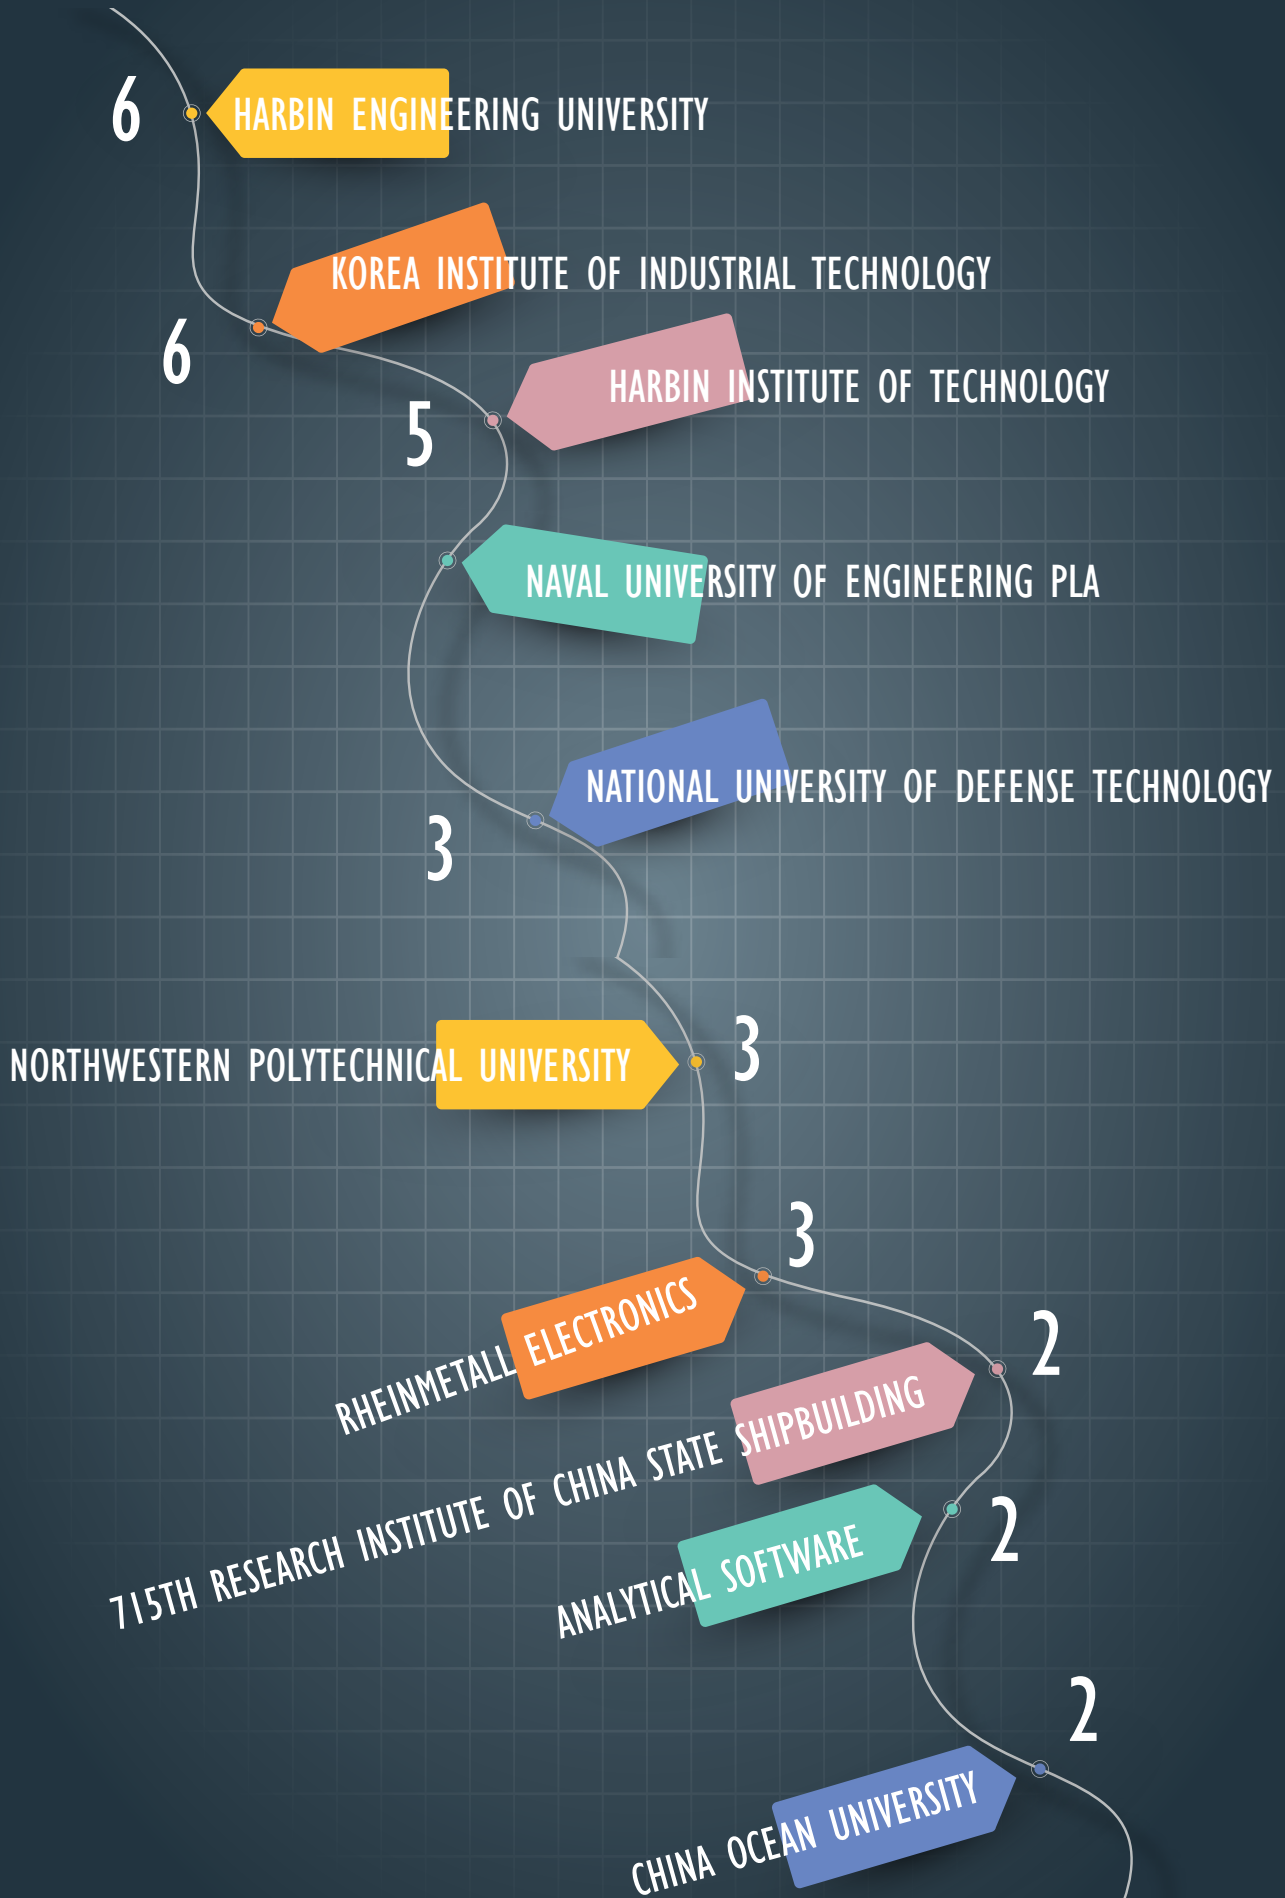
6 HARBIN ENGINEERING UNIVERSITY

KOREA INSTITUTE OF INDUSTRIAL TECHNOLOGY
6

HARBIN INSTITUTE OF TECHNOLOGY
5

NAVAL UNIVERSITY OF ENGINEERING PLA

NATIONAL UNIVERSITY OF DEFENSE TECHNOLOGY
3

NORTHWESTERN POLYTECHNICAL UNIVERSITY 3

3
RHEINMETALL ELECTRONICS

2
715TH RESEARCH INSTITUTE OF CHINA STATE SHIPBUILDING

ANALYTICAL SOFTWARE 2

2
CHINA OCEAN UNIVERSITY